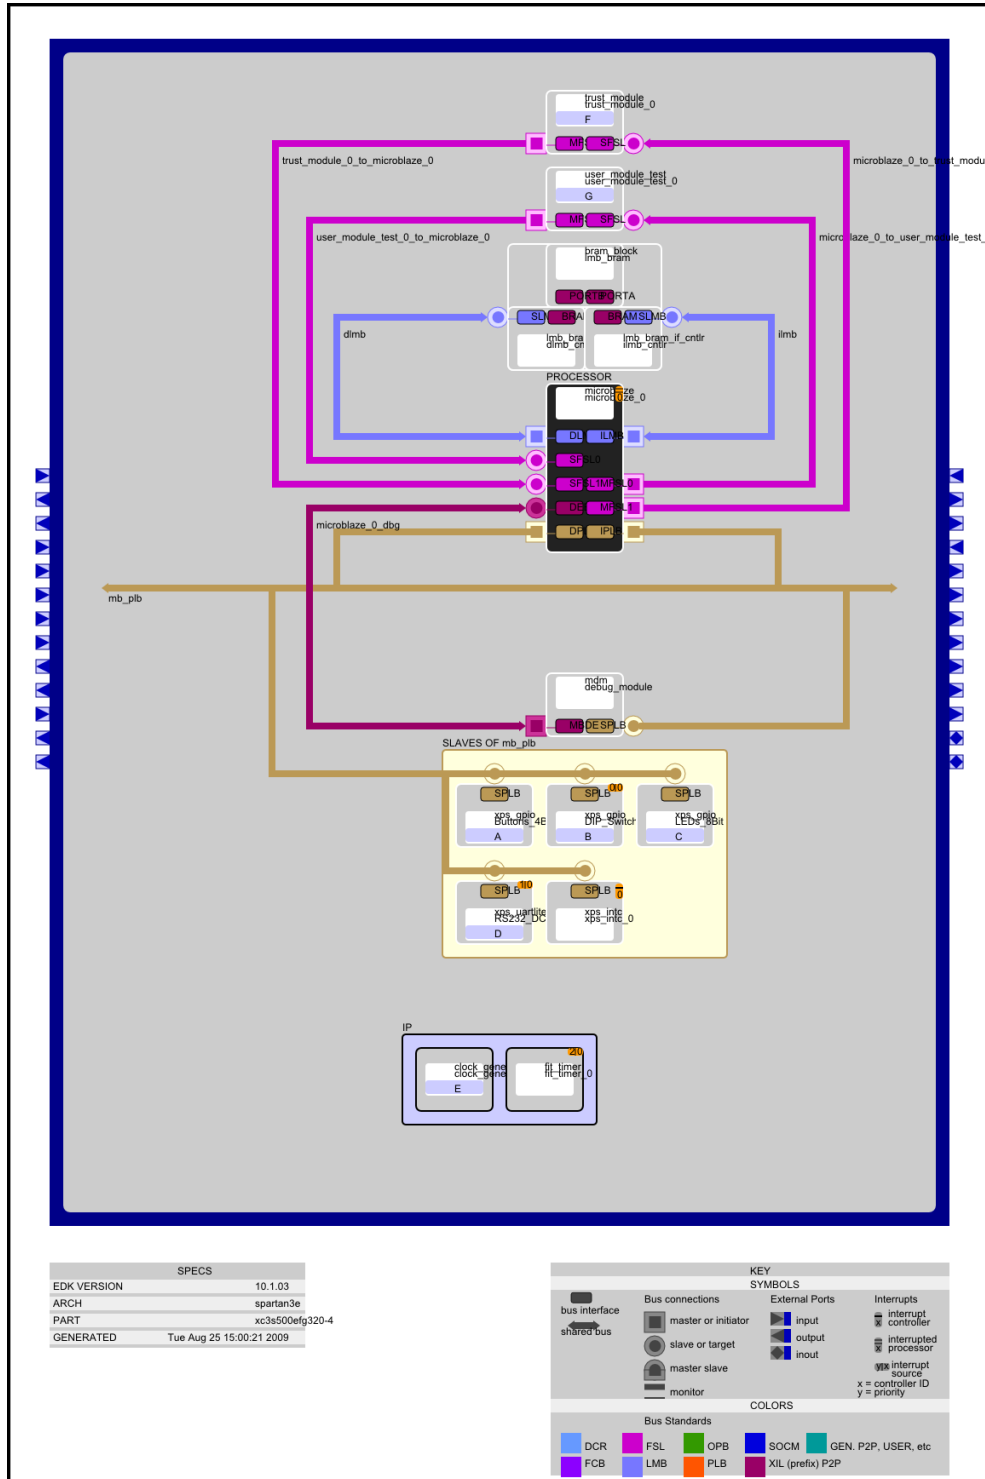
trust_module
trust_module_0
F
MFSL SFSL
trust_module_0_to_microblaze_0
microblaze_0_to_trust_modu
user_module_test
user_module_test_0
G
MFSL SFSL
user_module_test_0_to_microblaze_0
microblaze_0_to_user_module_test_
bram_block
lmb_bram
PORTB PORTA
SLMB BRAM BRAM SLMB
dlmb
ilmb
lmb_bram
dlmb_cntlr
lmb_bram_if_cntlr
ilmb_cntlr
PROCESSOR
microblaze
microblaze_0
DLMB ILMB
SFSL0
SFSL1 MFSL0
DEBUG MFSL1
DPLB IPLB
microblaze_0_dbg
mb_plb
mdm
debug_module
MBDEBUG SPLB
SLAVES OF mb_plb
SPLB
xps_gpio
Buttons_4Bit
A
SPLB
xps_gpio
DIP_Switch
B
SPLB
xps_gpio
LEDs_8Bit
C
SPLB
xps_uartlite
RS232_DCE
D
SPLB
xps_intc
xps_intc_0
IP
clock_generator
clock_generator
E
fit_timer
fit_timer_0

SPECS
| EDK VERSION | 10.1.03 |
|---|---|
| ARCH | spartan3e |
| PART | xc3s500efg320-4 |
| GENERATED | Tue Aug 25 15:00:21 2009 |

KEY
SYMBOLS
bus interface
shared bus
Bus connections
master or initiator
slave or target
master slave
monitor
External Ports
input
output
inout
Interrupts
interrupt controller
interrupted processor
interrupt source
x = controller ID
y = priority
COLORS
Bus Standards
DCR FSL OPB SOCM GEN. P2P, USER, etc
FCB LMB PLB XIL (prefix) P2P